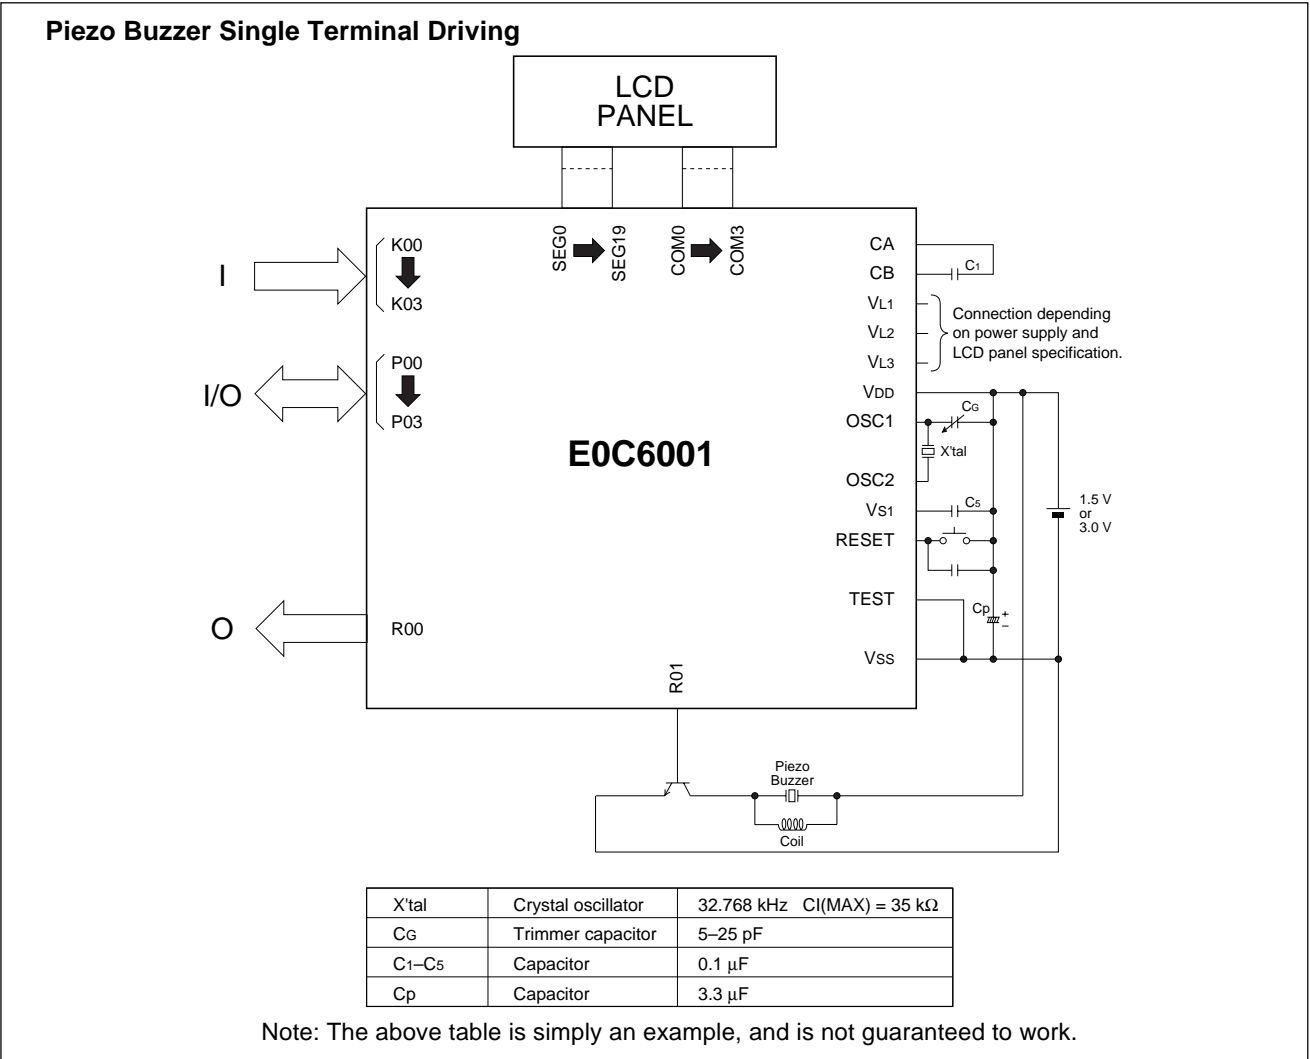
Piezo Buzzer Single Terminal Driving

LCD PANEL

SEG0 SEG19 COM0 COM3

I
K00
K03

I/O
P00
P03

E0C6001

O
R00

R01

CA
CB
$C_1$
$V_{L1}$
$V_{L2}$
$V_{L3}$
Connection depending on power supply and LCD panel specification.
$V_{DD}$
OSC1
$C_G$
X'tal
OSC2
$V_{S1}$
$C_5$
RESET
TEST
Cp
+
–
$V_{SS}$
1.5 V or 3.0 V

Piezo Buzzer
Coil

| X'tal | Crystal oscillator | 32.768 kHz CI(MAX) = 35 kΩ |
|---|---|---|
| $C_G$ | Trimmer capacitor | 5–25 pF |
| $C_1$–$C_5$ | Capacitor | 0.1 μF |
| Cp | Capacitor | 3.3 μF |

Note: The above table is simply an example, and is not guaranteed to work.